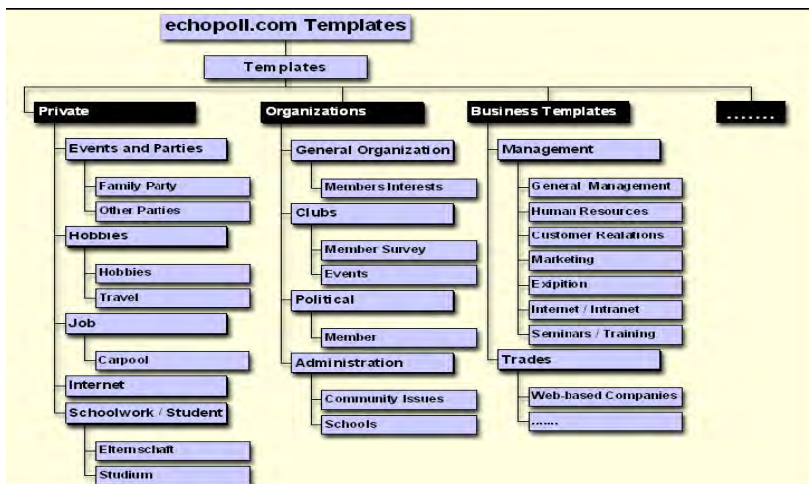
echopoll.com Templates

Templates

Private

Events and Parties

Family Party

Other Parties

Hobbies

Hobbies

Travel

Job

Carpool

Internet

Schoolwork / Student

Elternschaft

Studium

Organizations

General Organization

Members Interests

Clubs

Member Survey

Events

Political

Member

Administration

Community Issues

Schools

Business Templates

Management

General Management

Human Resources

Customer Realations

Marketing

Expition

Internet / Intranet

Seminars / Training

Trades

Web-based Companies

......

.......